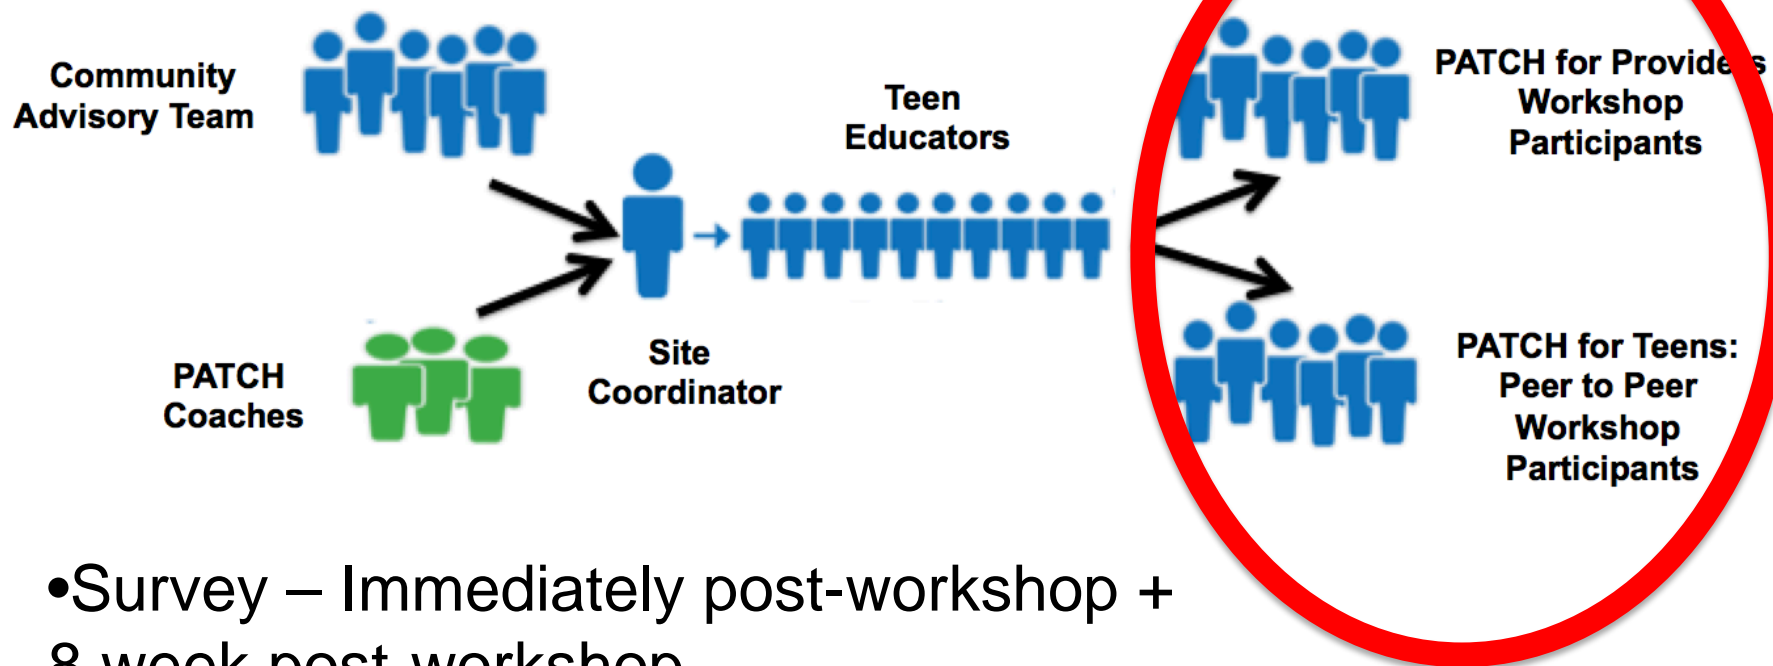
Community Advisory Team

Teen Educators

PATCH for Provide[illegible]s Workshop Participants

PATCH Coaches

Site Coordinator

PATCH for Teens: Peer to Peer Workshop Participants

•Survey – Immediately post-workshop + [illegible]